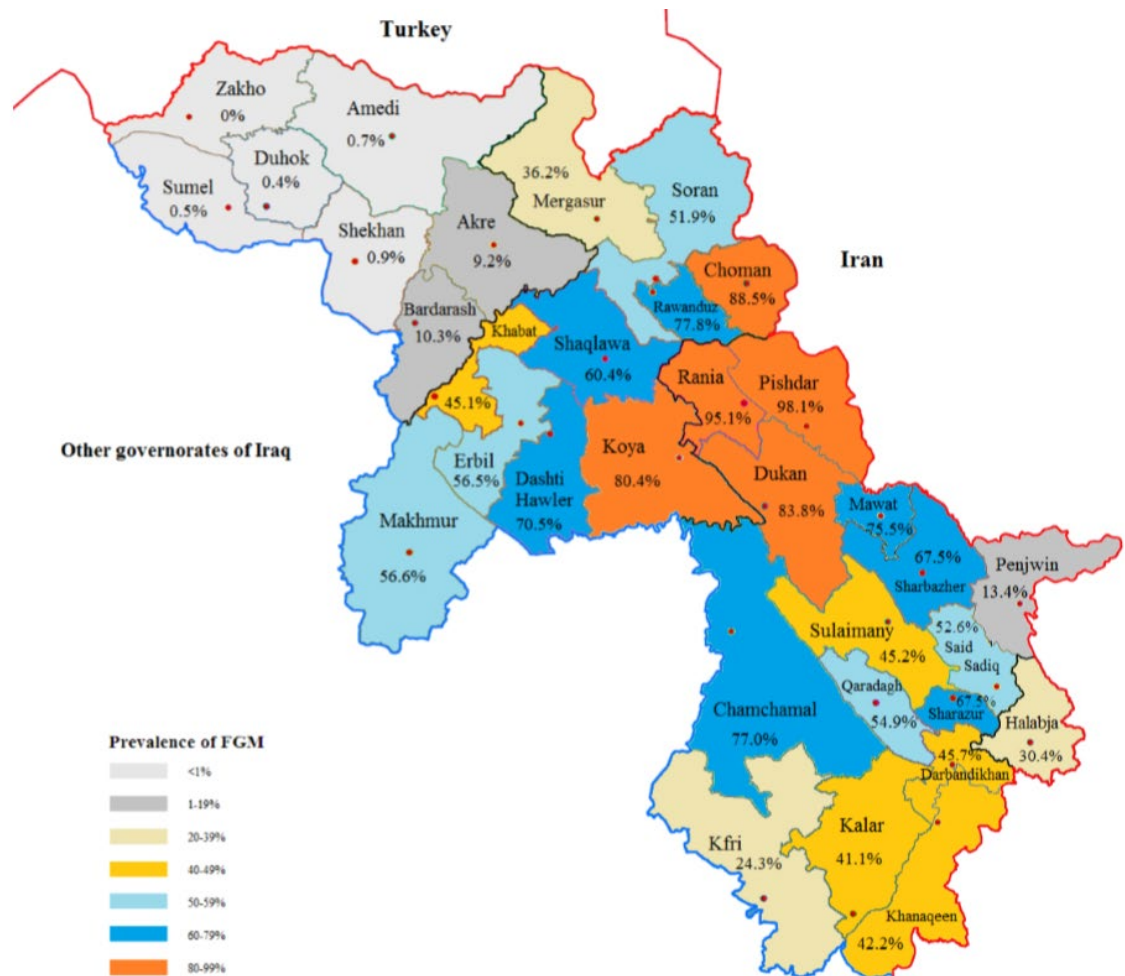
Turkey

Zakho
0%

Amedi
0.7%

Duhok
0.4%

Sumel
0.5%

Shekhan
0.9%

Akre
9.2%

36.2%
Mergasur

Soran
51.9%

Iran

Choman
88.5%

Rawanduz
77.8%

Bardarash
10.3%

Khabat

Shaqlawa
60.4%

45.1%

Rania
95.1%

Pishdar
98.1%

Other governorates of Iraq

Erbil
56.5%

Dashti Hawler
70.5%

Koya
80.4%

Dukan
83.8%

Mawat
75.5%

67.5%
Sharbazher

Penjwin
13.4%

Makhmur
56.6%

Sulaimany
45.2%

52.6%
Said Sadiq

Qaradagh
54.9%

67.5%
Sharazur

Chamchamal
77.0%

Halabja
30.4%

45.7%
Darbandikhan

Prevalence of FGM
<1%
1-19%
20-39%
40-49%
50-59%
60-79%
80-99%

Kfri
24.3%

Kalar
41.1%

Khanaqeen
42.2%